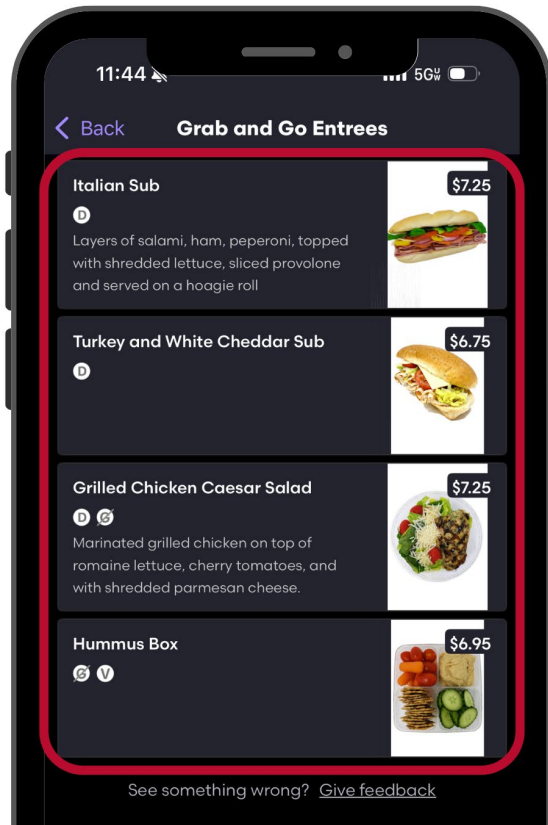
11:44

5G UW

< Back

Grab and Go Entrees

Italian Sub

D

Layers of salami, ham, peperoni, topped with shredded lettuce, sliced provolone and served on a hoagie roll

$7.25

Turkey and White Cheddar Sub

D

$6.75

Grilled Chicken Caesar Salad

D

Marinated grilled chicken on top of romaine lettuce, cherry tomatoes, and with shredded parmesan cheese.

$7.25

Hummus Box

V

$6.95

See something wrong? Give feedback